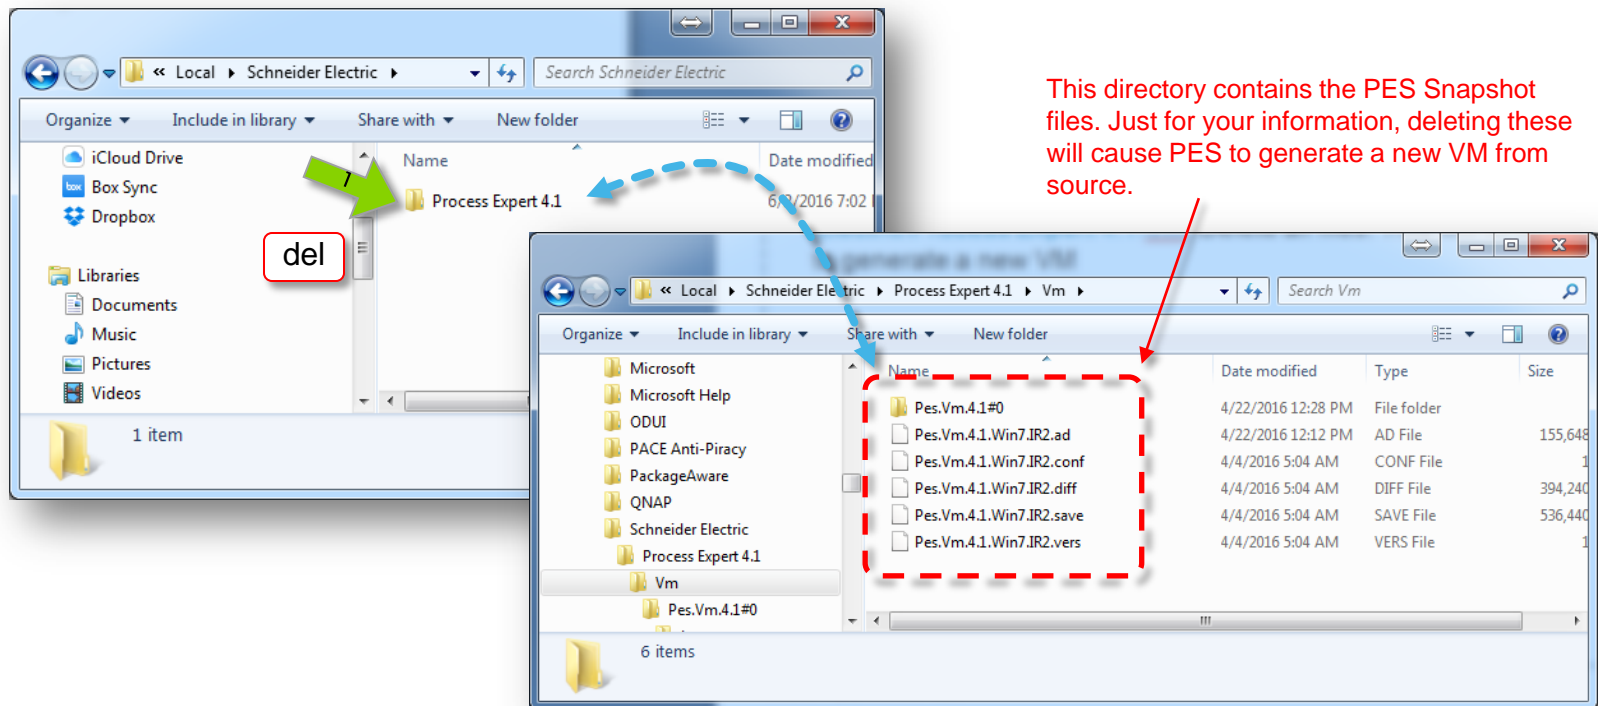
« Local ▸ Schneider Electric ▸

Search Schneider Electric

Organize ▾ Include in library ▾ Share with ▾ New folder

iCloud Drive
Box Sync
Dropbox

Libraries
Documents
Music
Pictures
Videos

1

del

Name

Date modified

Process Expert 4.1

6/2/2016 7:02

1 item

This directory contains the PES Snapshot files. Just for your information, deleting these will cause PES to generate a new VM from source.

« Local ▸ Schneider Electric ▸ Process Expert 4.1 ▸ Vm ▸

Search Vm

Organize ▾ Include in library ▾ Share with ▾ New folder

Microsoft
Microsoft Help
ODUI
PACE Anti-Piracy
PackageAware
QNAP
Schneider Electric
Process Expert 4.1
Vm
Pes.Vm.4.1#0

| Name | Date modified | Type | Size |
|---|---|---|---|
| Pes.Vm.4.1#0 | 4/22/2016 12:28 PM | File folder | |
| Pes.Vm.4.1.Win7.IR2.ad | 4/22/2016 12:12 PM | AD File | 155,648 |
| Pes.Vm.4.1.Win7.IR2.conf | 4/4/2016 5:04 AM | CONF File | 1 |
| Pes.Vm.4.1.Win7.IR2.diff | 4/4/2016 5:04 AM | DIFF File | 394,240 |
| Pes.Vm.4.1.Win7.IR2.save | 4/4/2016 5:04 AM | SAVE File | 536,440 |
| Pes.Vm.4.1.Win7.IR2.vers | 4/4/2016 5:04 AM | VERS File | 1 |

6 items